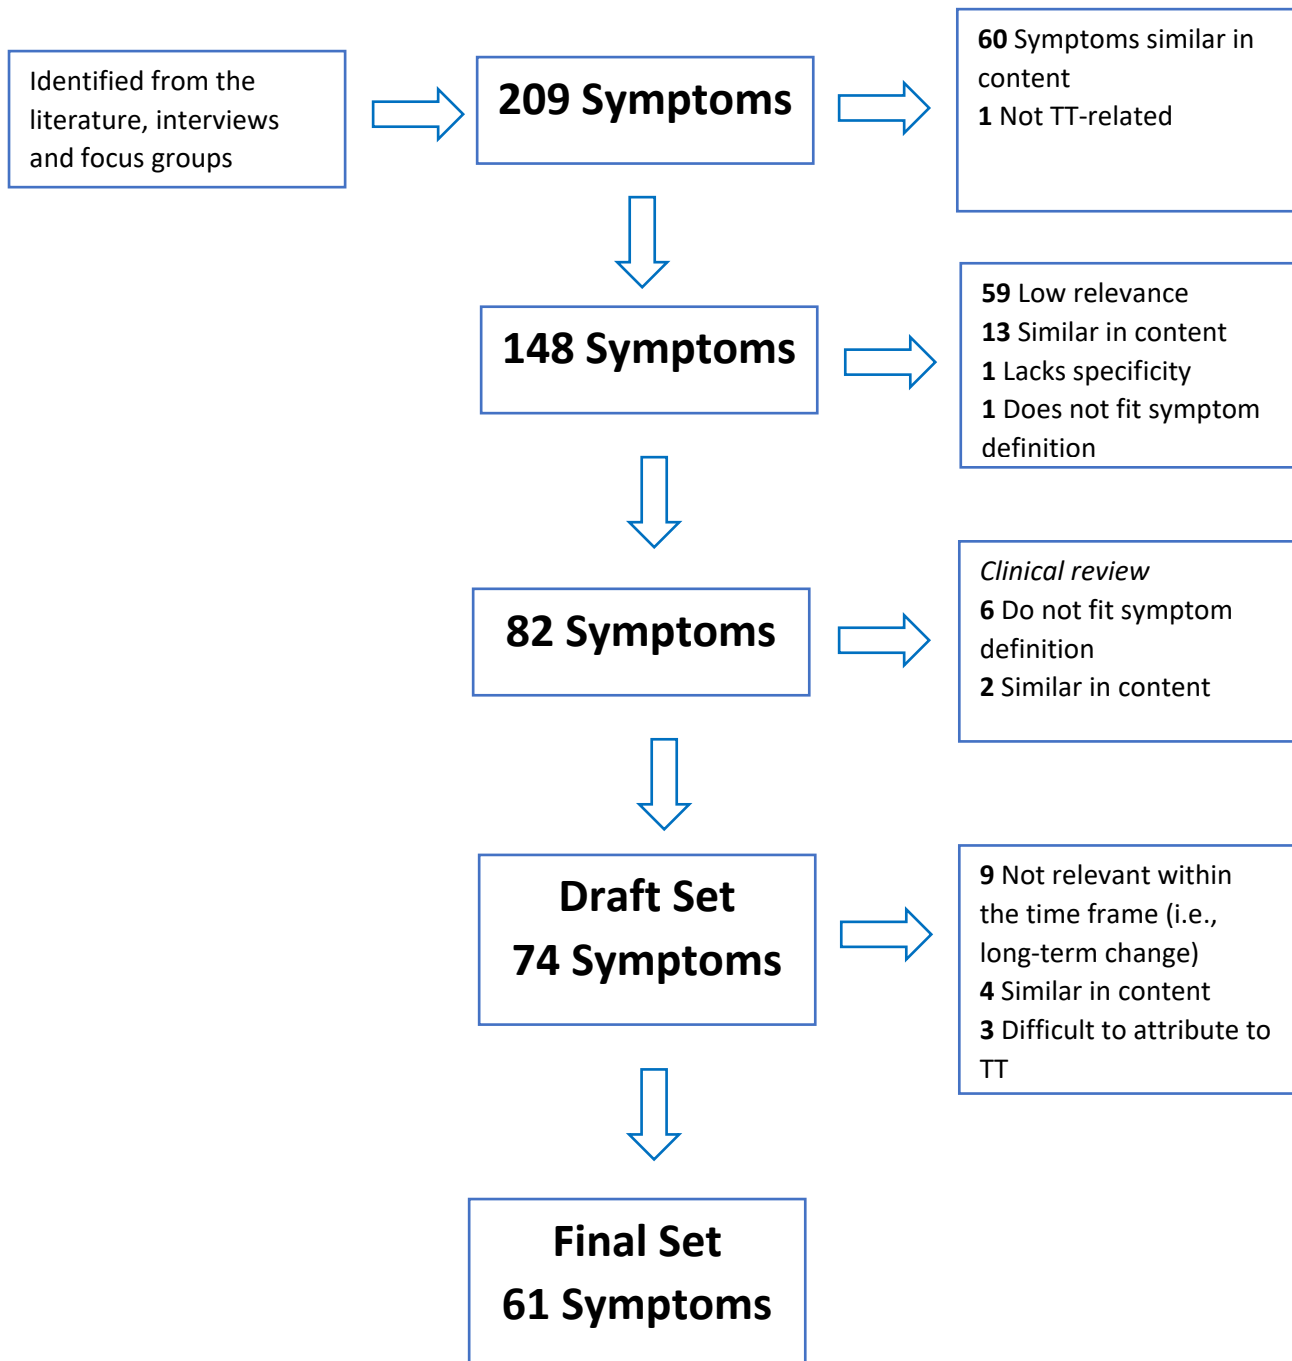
Identified from the literature, interviews and focus groups

209 Symptoms

60 Symptoms similar in content
1 Not TT-related

148 Symptoms

59 Low relevance
13 Similar in content
1 Lacks specificity
1 Does not fit symptom definition

82 Symptoms

Clinical review
6 Do not fit symptom definition
2 Similar in content

Draft Set
74 Symptoms

9 Not relevant within the time frame (i.e., long-term change)
4 Similar in content
3 Difficult to attribute to TT

Final Set
61 Symptoms